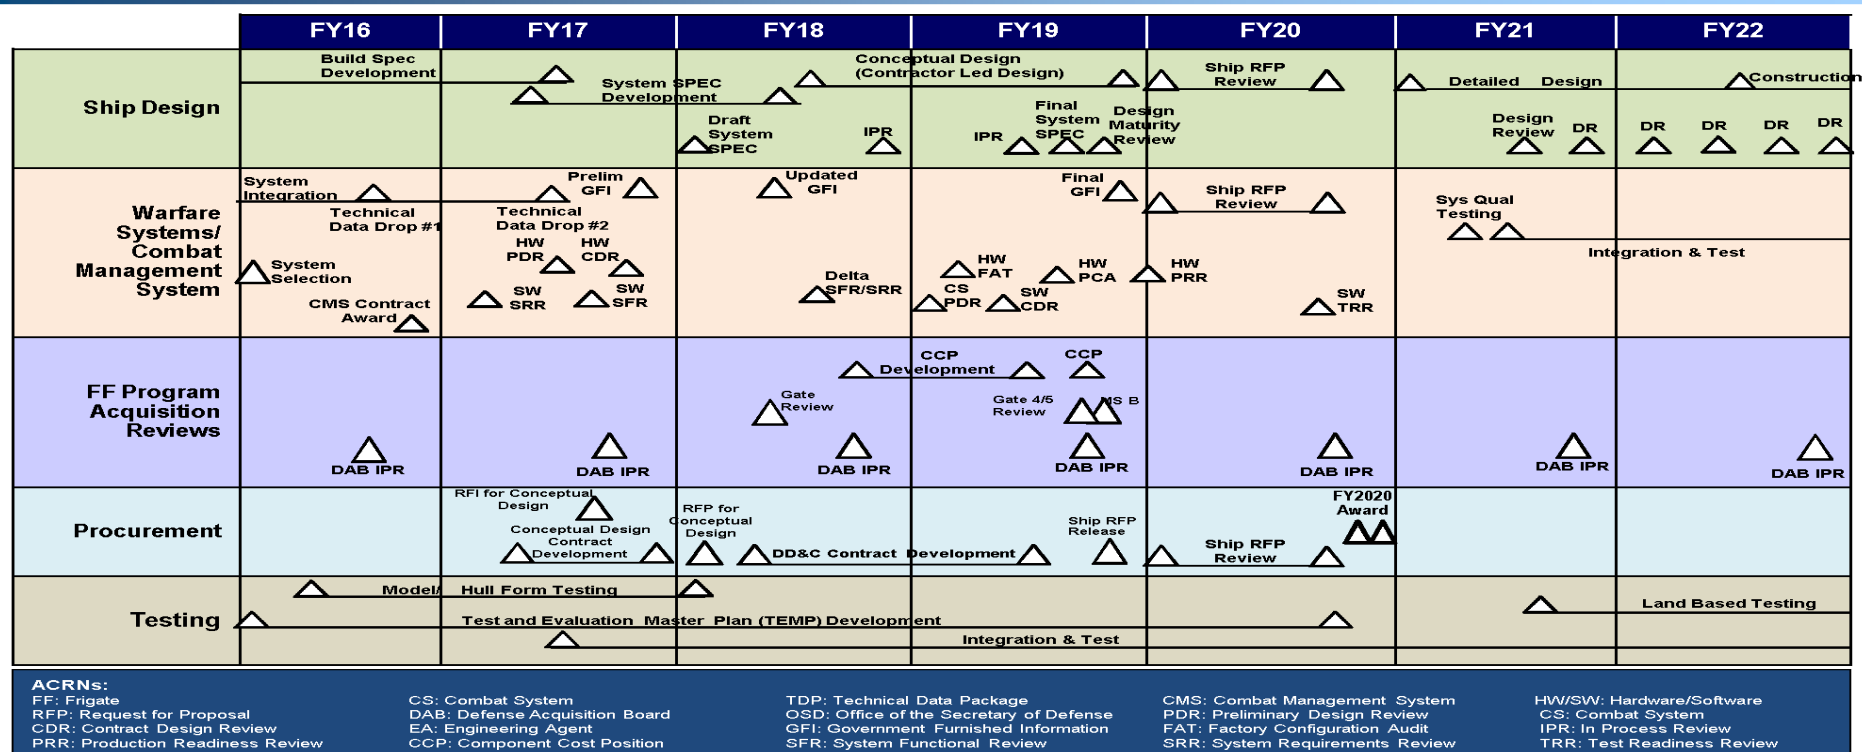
FY16 FY17 FY18 FY19 FY20 FY21 FY22

Ship Design

Build Spec Development
System SPEC Development
Conceptual Design (Contractor Led Design)
Ship RFP Review
Detailed Design
Construction
Draft System SPEC
IPR
IPR
Final System SPEC
Design Maturity Review
Design Review
DR
DR
DR
DR
DR

Warfare Systems/ Combat Management System

System Integration
Technical Data Drop #1
Prelim GFI
Technical Data Drop #2
Updated GFI
Final GFI
Ship RFP Review
Sys Qual Testing
Integration & Test
System Selection
HW PDR
HW CDR
HW FAT
HW PCA
HW PRR
Delta SFR/SRR
CS PDR
SW CDR
SW TRR
CMS Contract Award
SW SRR
SW SFR

FF Program Acquisition Reviews

CCP Development
CCP
Gate Review
Gate 4/5 Review
MS B
DAB IPR
DAB IPR
DAB IPR
DAB IPR
DAB IPR
DAB IPR
DAB IPR

Procurement

RFI for Conceptual Design
Conceptual Design Contract Development
RFP for Conceptual Design
DD&C Contract Development
Ship RFP Release
Ship RFP Review
FY2020 Award

Testing

Model/ Hull Form Testing
Test and Evaluation Master Plan (TEMP) Development
Integration & Test
Land Based Testing

ACRNs:
FF: Frigate
RFP: Request for Proposal
CDR: Contract Design Review
PRR: Production Readiness Review
CS: Combat System
DAB: Defense Acquisition Board
EA: Engineering Agent
CCP: Component Cost Position
TDP: Technical Data Package
OSD: Office of the Secretary of Defense
GFI: Government Furnished Information
SFR: System Functional Review
CMS: Combat Management System
PDR: Preliminary Design Review
FAT: Factory Configuration Audit
SRR: System Requirements Review
HW/SW: Hardware/Software
CS: Combat System
IPR: In Process Review
TRR: Test Readiness Review